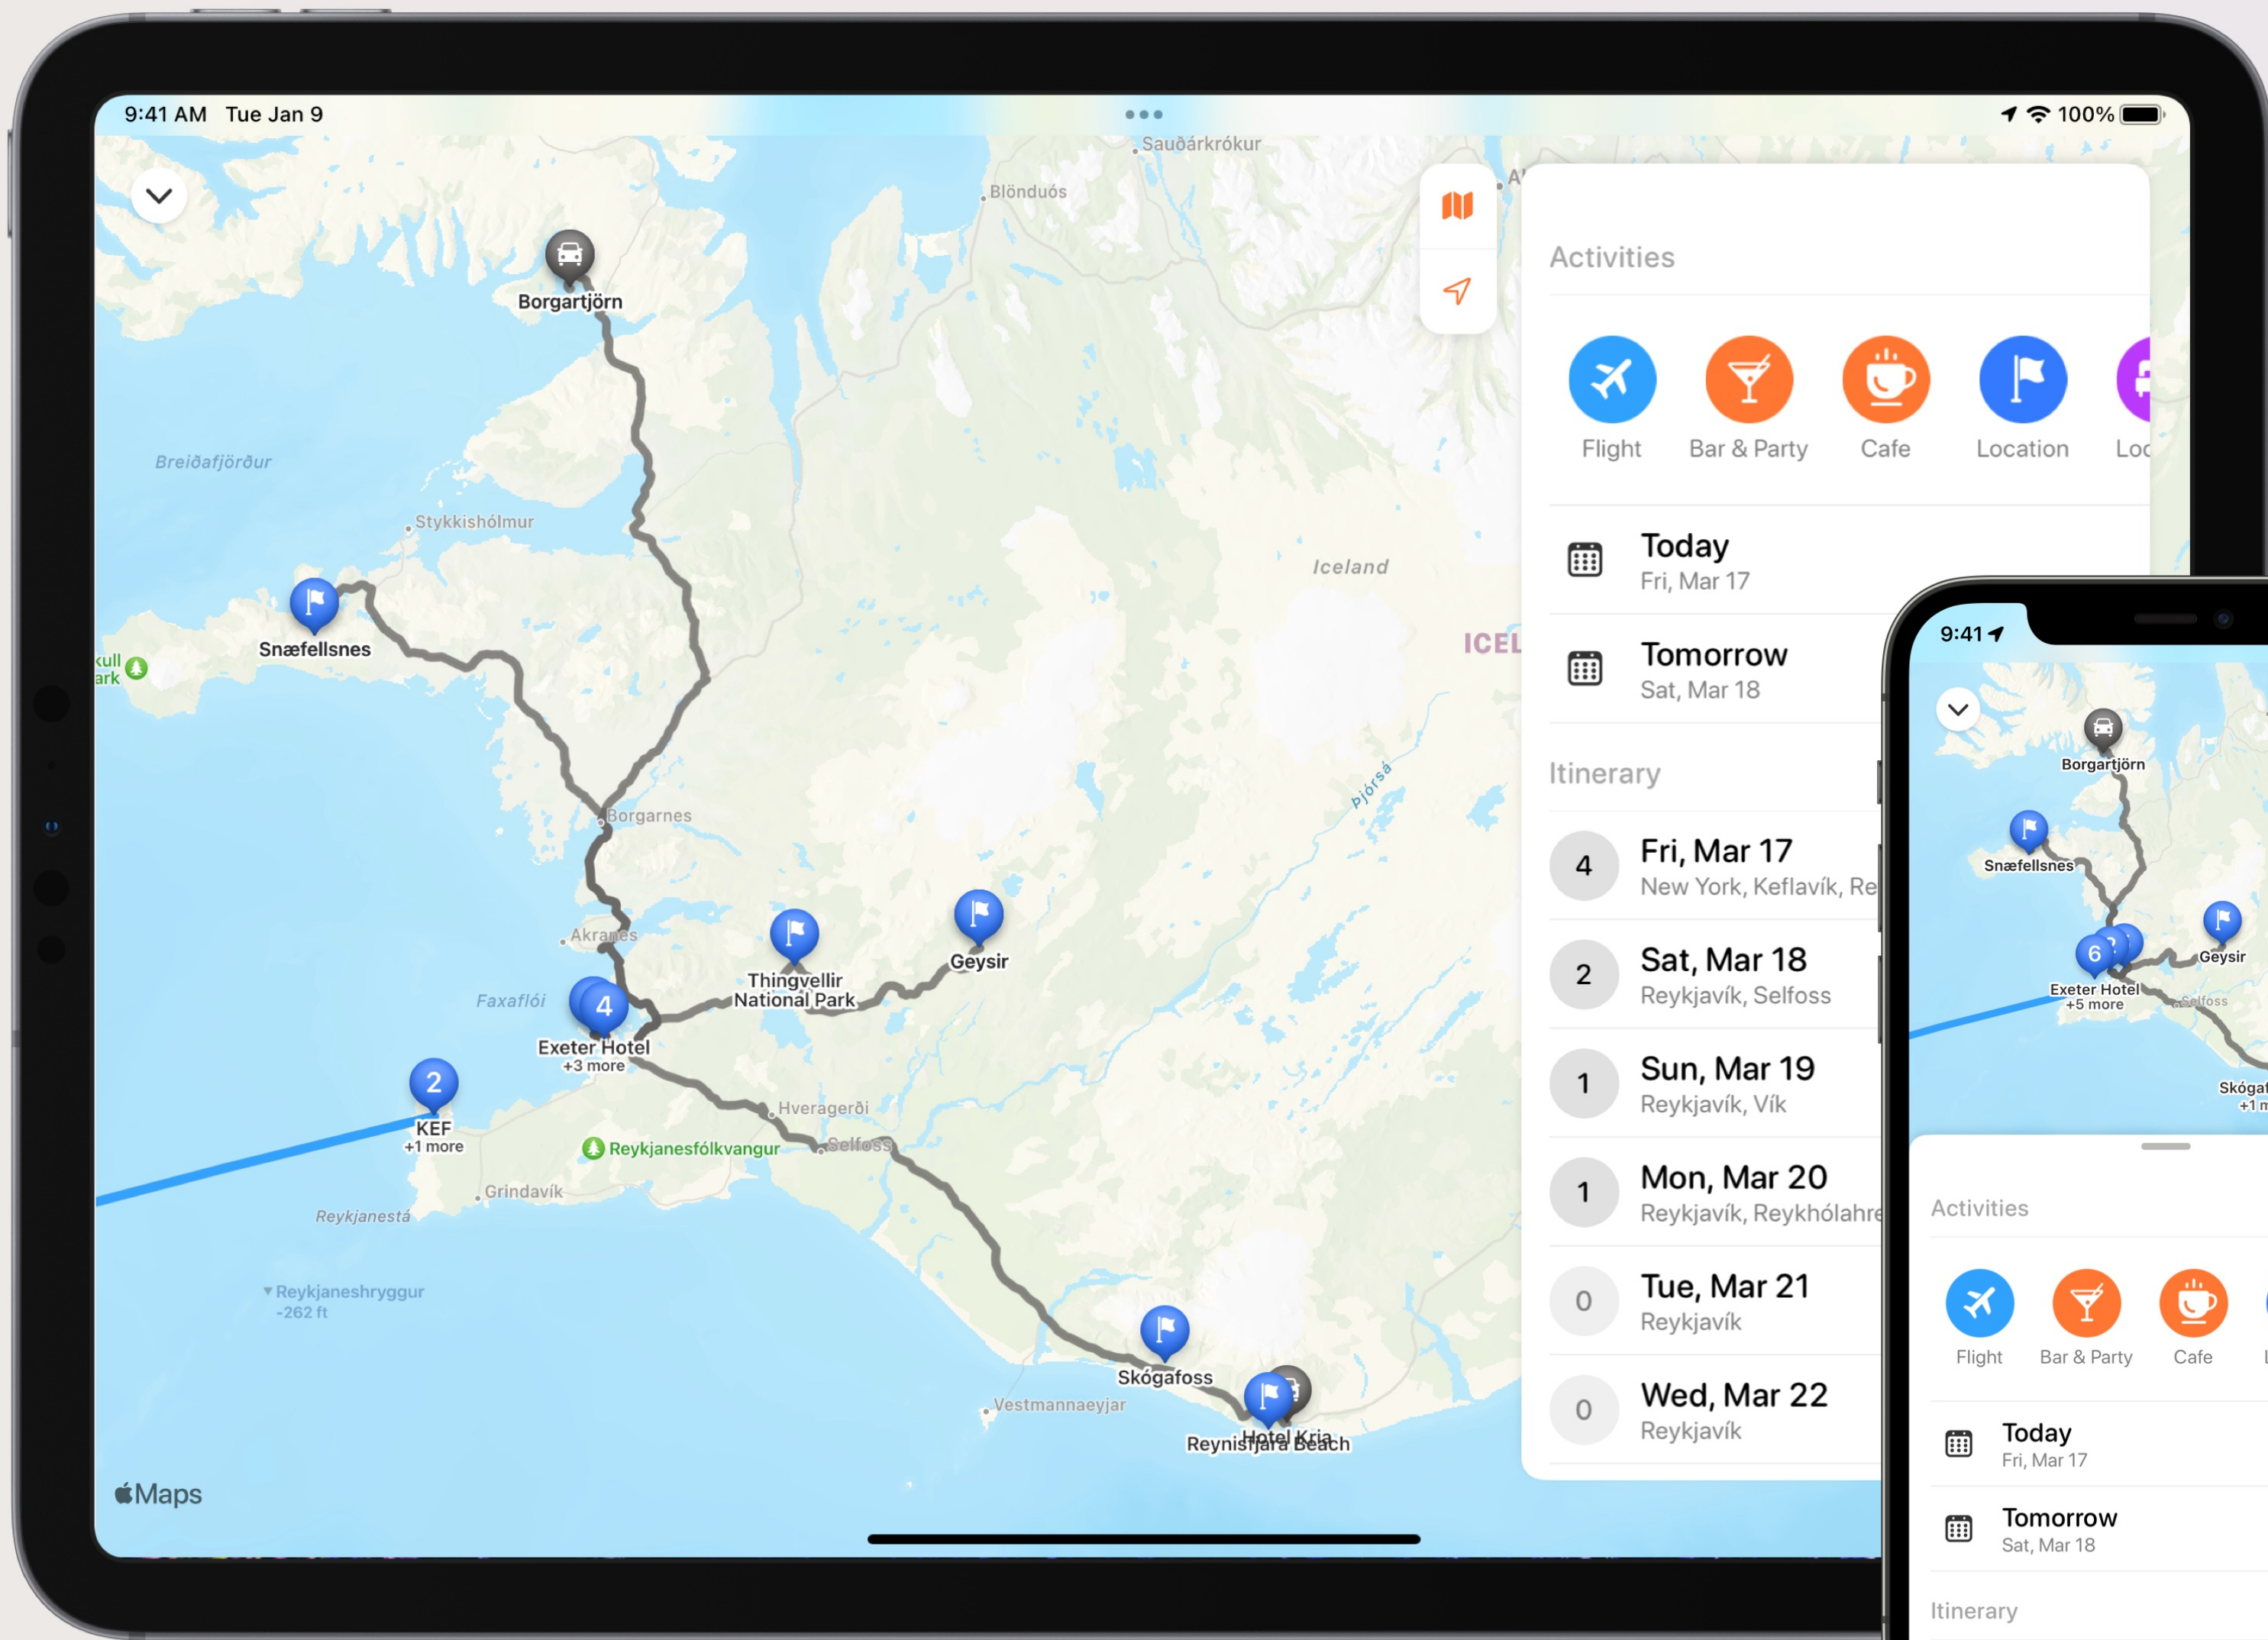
9:41 AM Tue Jan 9

100%

Sauðárkrókur
Blönduós
Borgartjörn
Breiðafjörður
Stykkishólmur
Iceland
ICEL
Snæfellsnes
kull
ark
Borgarnes
Þjórsá
Akranes
Thingvellir National Park
Geysir
Faxaflói
4
Exeter Hotel
+3 more
2
KEF
+1 more
Hveragerði
Reykjanesfólkvangur
Selfoss
Grindavík
Reykjanestá
Reykjaneshryggur
-262 ft
Skógafoss
Vestmannaeyjar
Hotel Kria
Reynisfjara Beach
Maps

Activities
Flight
Bar & Party
Cafe
Location
Loc

Today
Fri, Mar 17
Tomorrow
Sat, Mar 18

Itinerary
4 Fri, Mar 17
New York, Keflavík, Re
2 Sat, Mar 18
Reykjavík, Selfoss
1 Sun, Mar 19
Reykjavík, Vík
1 Mon, Mar 20
Reykjavík, Reykhólahre
0 Tue, Mar 21
Reykjavík
0 Wed, Mar 22
Reykjavík

9:41
Borgartjörn
Snæfellsnes
Geysir
6
Exeter Hotel
+5 more
Selfoss
Skógaf
+1 m
Activities
Flight
Bar & Party
Cafe
Today
Fri, Mar 17
Tomorrow
Sat, Mar 18
Itinerary